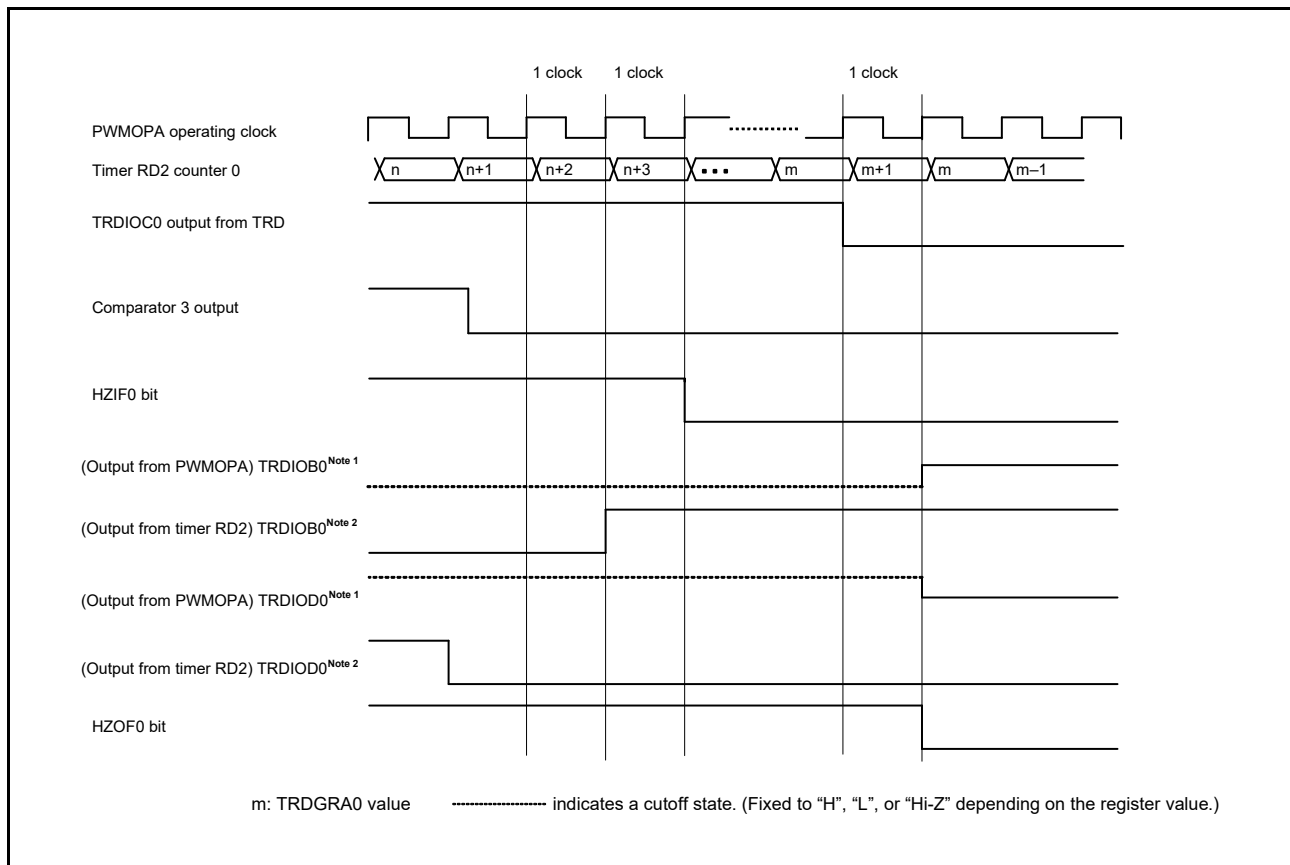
1 clock 1 clock 1 clock

PWMOPA operating clock

Timer RD2 counter 0

n n+1 n+2 n+3 ••• m m+1 m m–1

TRDIOC0 output from TRD

Comparator 3 output

HZIF0 bit

(Output from PWMOPA) TRDIOB0$^{\text{Note 1}}$

(Output from timer RD2) TRDIOB0$^{\text{Note 2}}$

(Output from PWMOPA) TRDIOD0$^{\text{Note 1}}$

(Output from timer RD2) TRDIOD0$^{\text{Note 2}}$

HZOF0 bit

m: TRDGRA0 value indicates a cutoff state. (Fixed to "H", "L", or "Hi-Z" depending on the register value.)